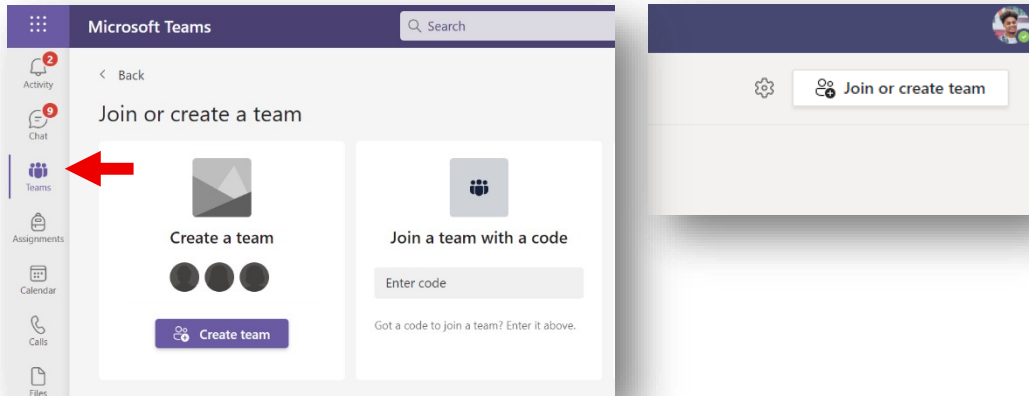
Microsoft Teams

Search

2
Activity

9
Chat

Teams

Assignments

Calendar

Calls

Files

Back

Join or create a team

Create a team

Create team

Join a team with a code

Enter code

Got a code to join a team? Enter it above.

Join or create team